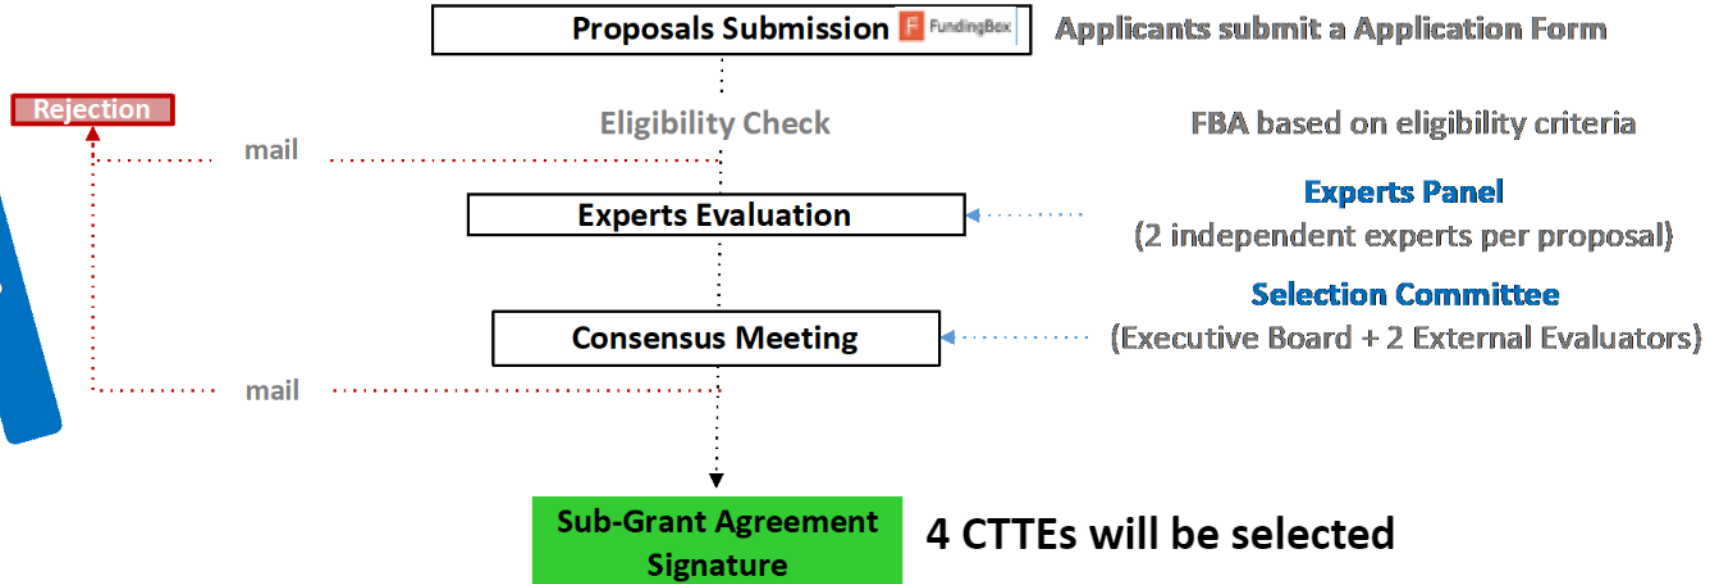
Proposals Submission FundingBox

Applicants submit a Application Form

Rejection

mail

Eligibility Check

FBA based on eligibility criteria

Experts Evaluation

Experts Panel
(2 independent experts per proposal)

Selection Committee
(Executive Board + 2 External Evaluators)

Consensus Meeting

mail

Sub-Grant Agreement Signature

4 CTTEs will be selected